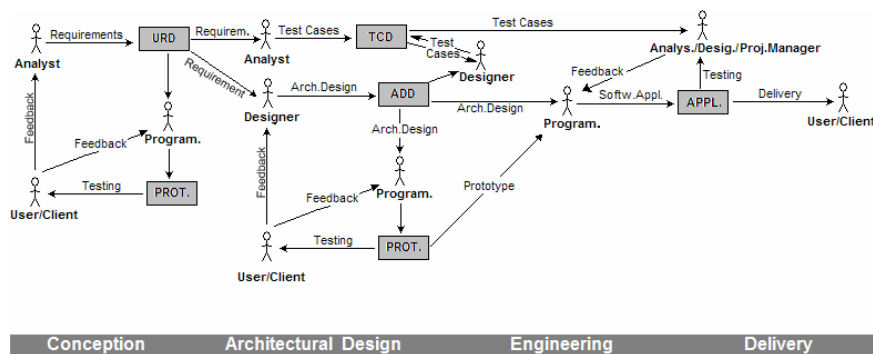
Analyst
Requirements
URD
Requirem.
Analyst
Test Cases
TCD
Test Cases
Analys./Desig./Proj.Manager
Test Cases
Designer
Requirement
Designer
Arch.Design
ADD
Arch.Design
Feedback
Testing
Program.
Softw.Appl.
APPL.
Delivery
User/Client
Feedback
Feedback
Program.
Arch.Design
Testing
PROT.
User/Client
Feedback
Feedback
Program.
Prototype
Testing
PROT.
User/Client

Conception
Architectural Design
Engineering
Delivery